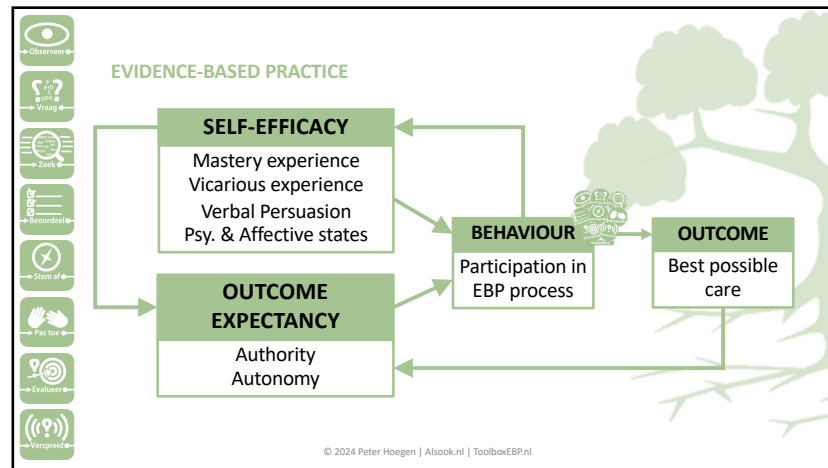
Observeer
Vraag
Zoek
Beoordeel
Stem af
Pas toe
Evalueer
Verspreid

EVIDENCE-BASED PRACTICE

SELF-EFFICACY
Mastery experience
Vicarious experience
Verbal Persuasion
Psy. & Affective states

OUTCOME EXPECTANCY
Authority
Autonomy

BEHAVIOUR
Participation in EBP process

OUTCOME
Best possible care

© 2024 Peter Hoegen | Alsook.nl | ToolboxEBP.nl